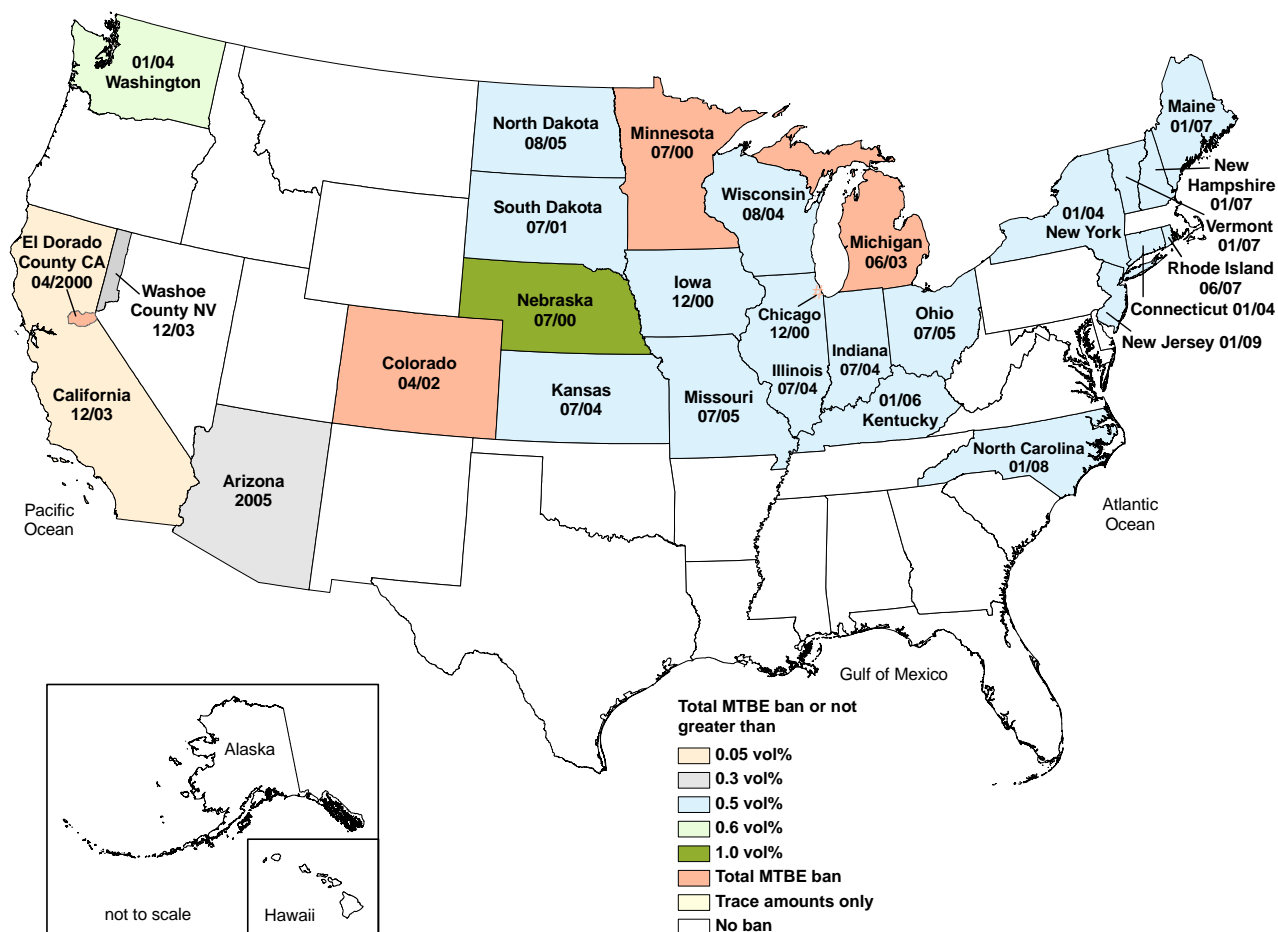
01/04
Washington

North Dakota
08/05

Minnesota
07/00

Maine
01/07

New Hampshire
01/07

Wisconsin
08/04

South Dakota
07/01

01/04
New York

Vermont
01/07

El Dorado County CA
04/2000

Washoe County NV
12/03

Michigan
06/03

Rhode Island
06/07

Nebraska
07/00

Iowa
12/00

Chicago
12/00

Connecticut 01/04

Ohio
07/05

New Jersey 01/09

Colorado
04/02

Illinois
07/04

Indiana
07/04

California
12/03

Kansas
07/04

Missouri
07/05

01/06
Kentucky

North Carolina
01/08

Arizona
2005

Pacific
Ocean

Atlantic
Ocean

Gulf of Mexico

Alaska

Hawaii

not to scale

Total MTBE ban or not greater than

0.05 vol%

0.3 vol%

0.5 vol%

0.6 vol%

1.0 vol%

Total MTBE ban

Trace amounts only

No ban